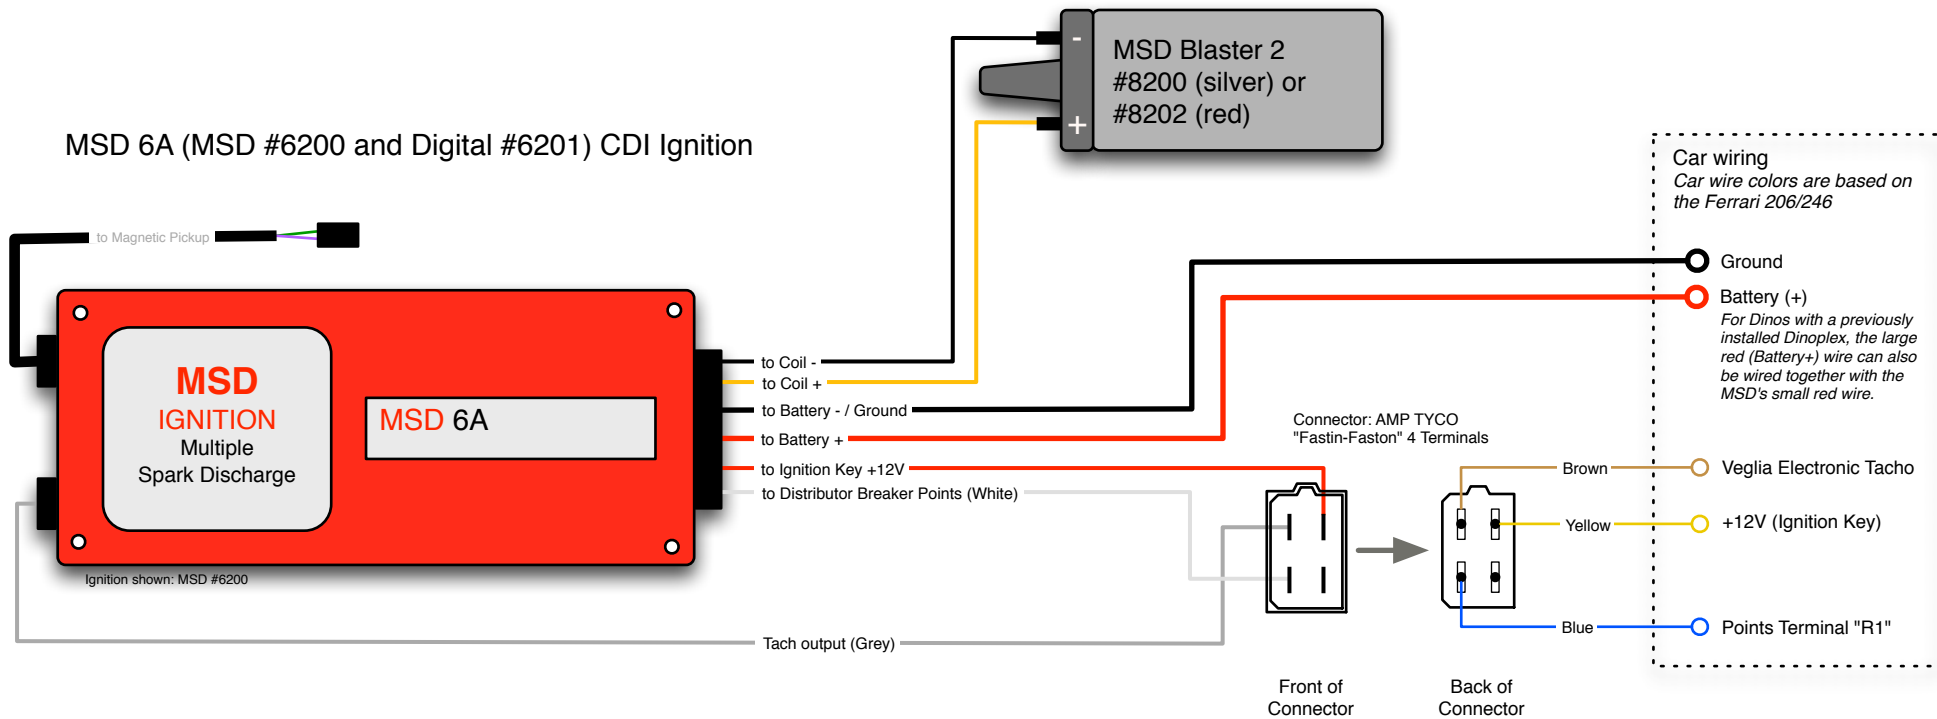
MSD Blaster 2
#8200 (silver) or
#8202 (red)

-
+

MSD 6A (MSD #6200 and Digital #6201) CDI Ignition

to Magnetic Pickup

MSD
IGNITION
Multiple
Spark Discharge

MSD 6A

Ignition shown: MSD #6200

to Coil -
to Coil +
to Battery - / Ground
to Battery +
to Ignition Key +12V
to Distributor Breaker Points (White)

Tach output (Grey)

Connector: AMP TYCO
"Fastin-Faston" 4 Terminals

Brown
Yellow
Blue

Front of Connector

Back of Connector

Car wiring
Car wire colors are based on the Ferrari 206/246

Ground

Battery (+)
For Dinos with a previously installed Dinoplex, the large red (Battery+) wire can also be wired together with the MSD's small red wire.

Veglia Electronic Tacho

+12V (Ignition Key)

Points Terminal "R1"